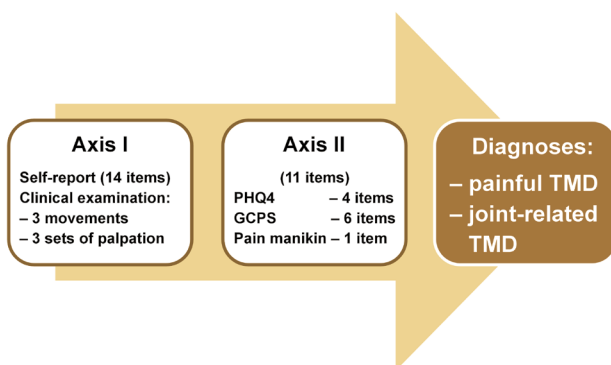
Axis I

Self-report (14 items)
Clinical examination:
– 3 movements
– 3 sets of palpation

Axis II

(11 items)
PHQ4 – 4 items
GCPS – 6 items
Pain manikin – 1 item

Diagnoses:
– painful TMD
– joint-related TMD